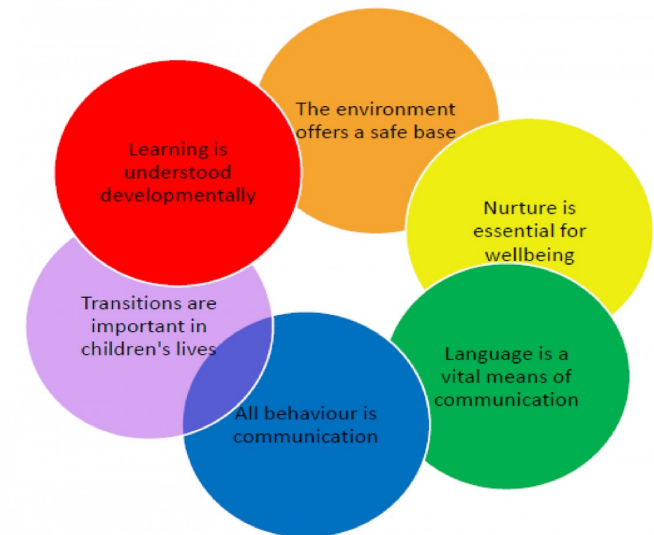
Learning is understood developmentally

The environment offers a safe base

Nurture is essential for wellbeing

Language is a vital means of communication

All behaviour is communication

Transitions are important in children's lives